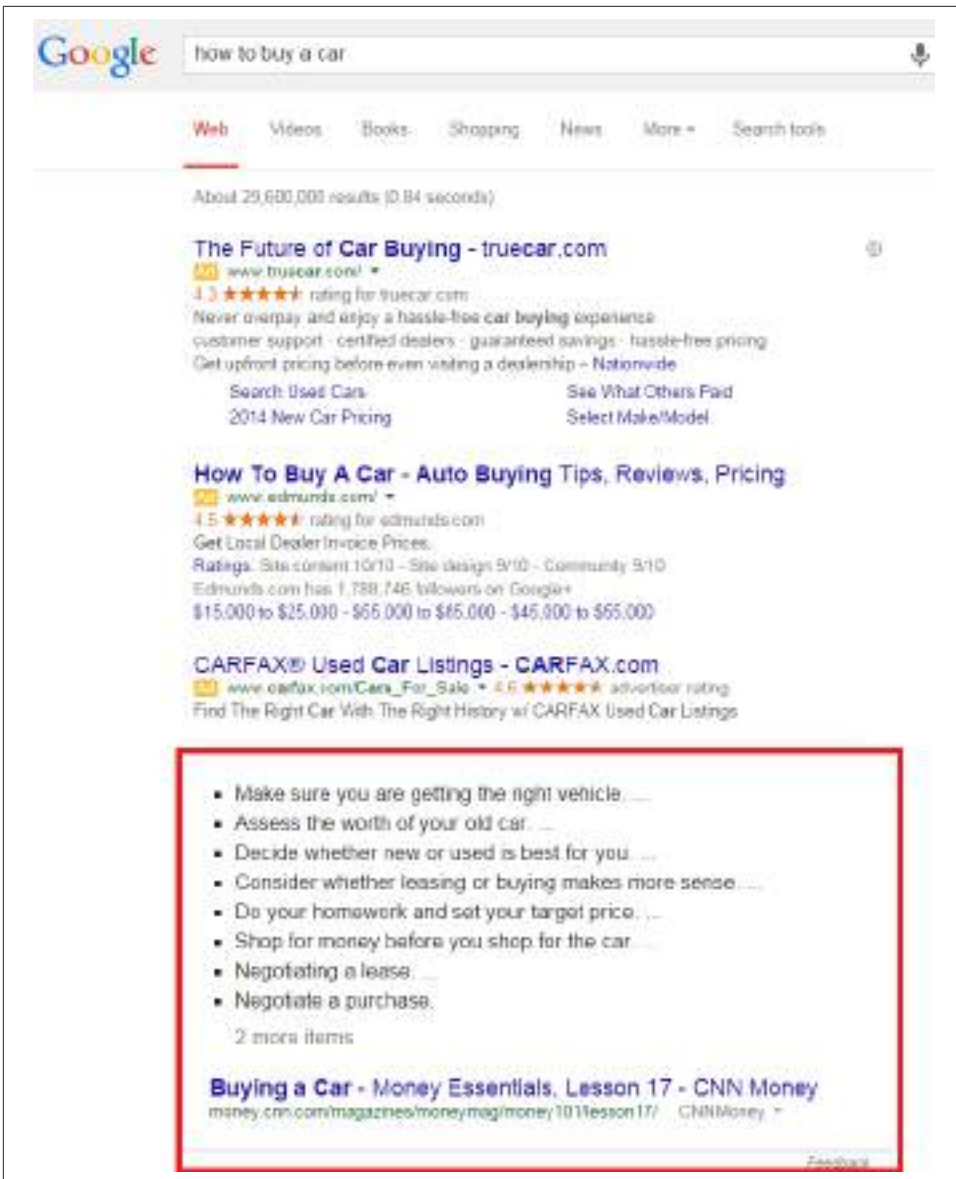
Google how to buy a car

Web Videos Books Shopping News More ▾ Search tools

About 29,600,000 results (0.84 seconds)

The Future of Car Buying - truecar.com
Ad www.truecar.com/ ▾
4.3 ★★★★★ rating for truecar.com
Never overpay and enjoy a hassle-free car buying experience
customer support · certified dealers · guaranteed savings · hassle-free pricing
Get upfront pricing before even visiting a dealership – Nationwide
Search Used Cars
See What Others Paid
2014 New Car Pricing
Select Make/Model

How To Buy A Car - Auto Buying Tips, Reviews, Pricing
Ad www.edmunds.com/ ▾
4.5 ★★★★★ rating for edmunds.com
Get Local Dealer Invoice Prices.
Ratings: Site content 10/10 - Site design 9/10 - Community 9/10
Edmunds.com has 1,788,746 followers on Google+
$15,000 to $25,000 - $55,000 to $65,000 - $45,000 to $55,000

CARFAX® Used Car Listings - CARFAX.com
Ad www.carfax.com/Cars_For_Sale ▾ 4.6 ★★★★★ advertiser rating
Find The Right Car With The Right History w/ CARFAX Used Car Listings

- Make sure you are getting the right vehicle. ...
- Assess the worth of your old car. ...
- Decide whether new or used is best for you. ...
- Consider whether leasing or buying makes more sense. ...
- Do your homework and set your target price. ...
- Shop for money before you shop for the car. ...
- Negotiating a lease. ...
- Negotiate a purchase.

2 more items

Buying a Car - Money Essentials, Lesson 17 - CNN Money
money.cnn.com/magazines/moneymag/money101/lesson17/ CNNMoney ▾

Feedback